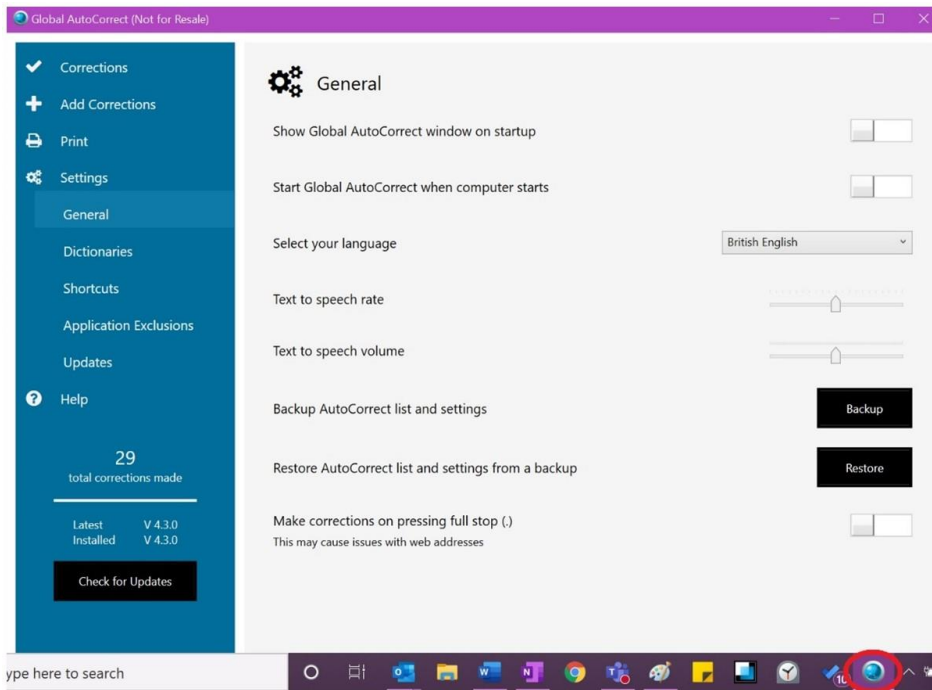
Global AutoCorrect (Not for Resale)

Corrections
Add Corrections
Print
Settings
General
Dictionaries
Shortcuts
Application Exclusions
Updates
Help

29
total corrections made

| Latest | V 4.3.0 |
|---|---|
| Installed | V 4.3.0 |

Check for Updates

General

Show Global AutoCorrect window on startup

Start Global AutoCorrect when computer starts

Select your language British English

Text to speech rate

Text to speech volume

Backup AutoCorrect list and settings Backup

Restore AutoCorrect list and settings from a backup Restore

Make corrections on pressing full stop (.)
This may cause issues with web addresses

ype here to search